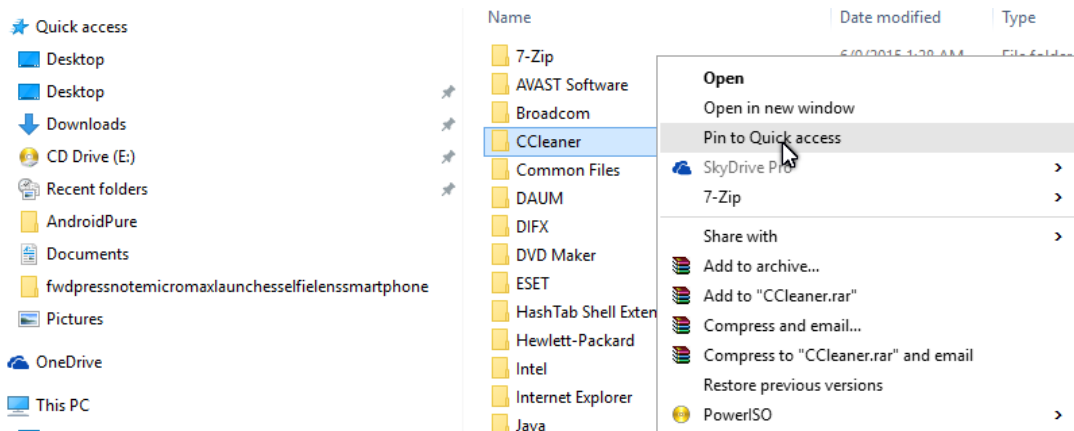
Quick access
Desktop
Desktop
Downloads
CD Drive (E:)
Recent folders
AndroidPure
Documents
fwdpressnotemicromaxlaunchesselfielenssmartphone
Pictures
OneDrive
This PC

Name
Date modified
Type
7-Zip
AVAST Software
Broadcom
CCleaner
Common Files
DAUM
DIFX
DVD Maker
ESET
HashTab Shell Exten
Hewlett-Packard
Intel
Internet Explorer
Java

6/0/2015 1:28 AM
File folder

Open
Open in new window
Pin to Quick access
SkyDrive Pro
7-Zip
Share with
Add to archive...
Add to "CCleaner.rar"
Compress and email...
Compress to "CCleaner.rar" and email
Restore previous versions
PowerISO